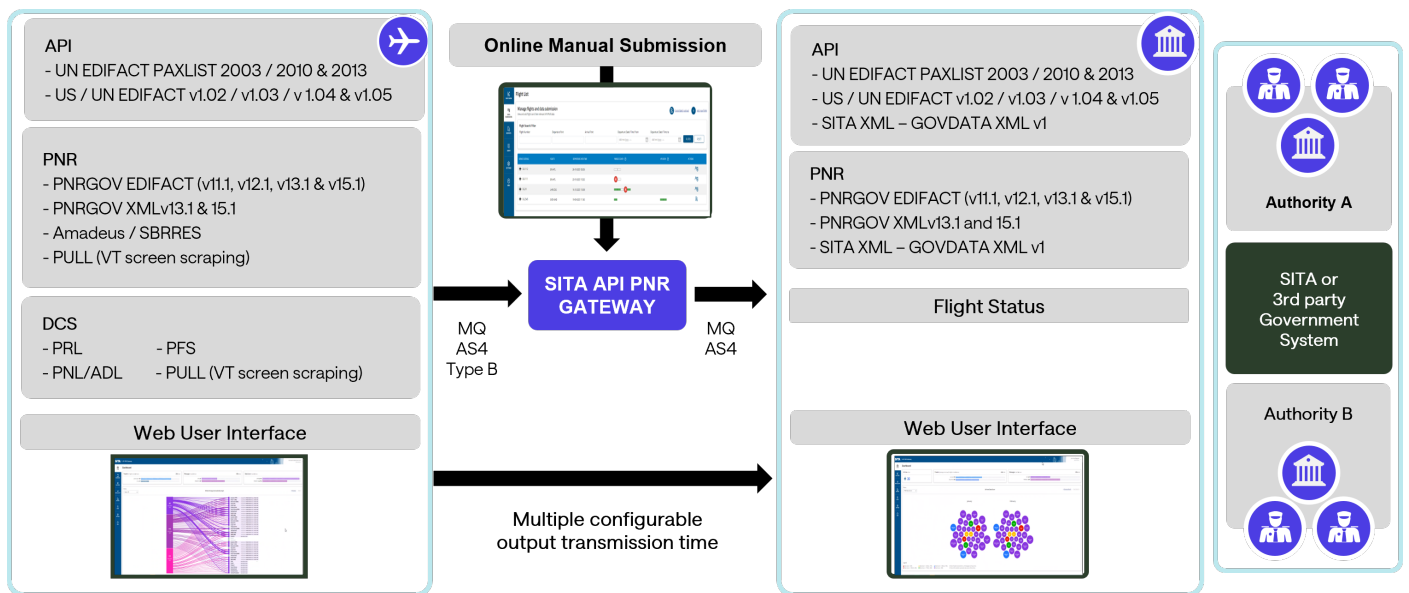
API
- UN EDIFACT PAXLIST 2003 / 2010 & 2013
- US / UN EDIFACT v1.02 / v1.03 / v 1.04 & v1.05

PNR
- PNRGOV EDIFACT (v11.1, v12.1, v13.1 & v15.1)
- PNRGOV XMLv13.1 & 15.1
- Amadeus / SBRRES
- PULL (VT screen scraping)

DCS
- PRL
- PNL/ADL
- PFS
- PULL (VT screen scraping)

Web User Interface

Online Manual Submission

Flight List

Manage flights and data submission

SITA API PNR GATEWAY

MQ
AS4
Type B

MQ
AS4

Multiple configurable output transmission time

API
- UN EDIFACT PAXLIST 2003 / 2010 & 2013
- US / UN EDIFACT v1.02 / v1.03 / v 1.04 & v1.05
- SITA XML – GOVDATA XML v1

PNR
- PNRGOV EDIFACT (v11.1, v12.1, v13.1 & v15.1)
- PNRGOV XMLv13.1 and 15.1
- SITA XML – GOVDATA XML v1

Flight Status

Web User Interface

Authority A

SITA or 3rd party Government System

Authority B